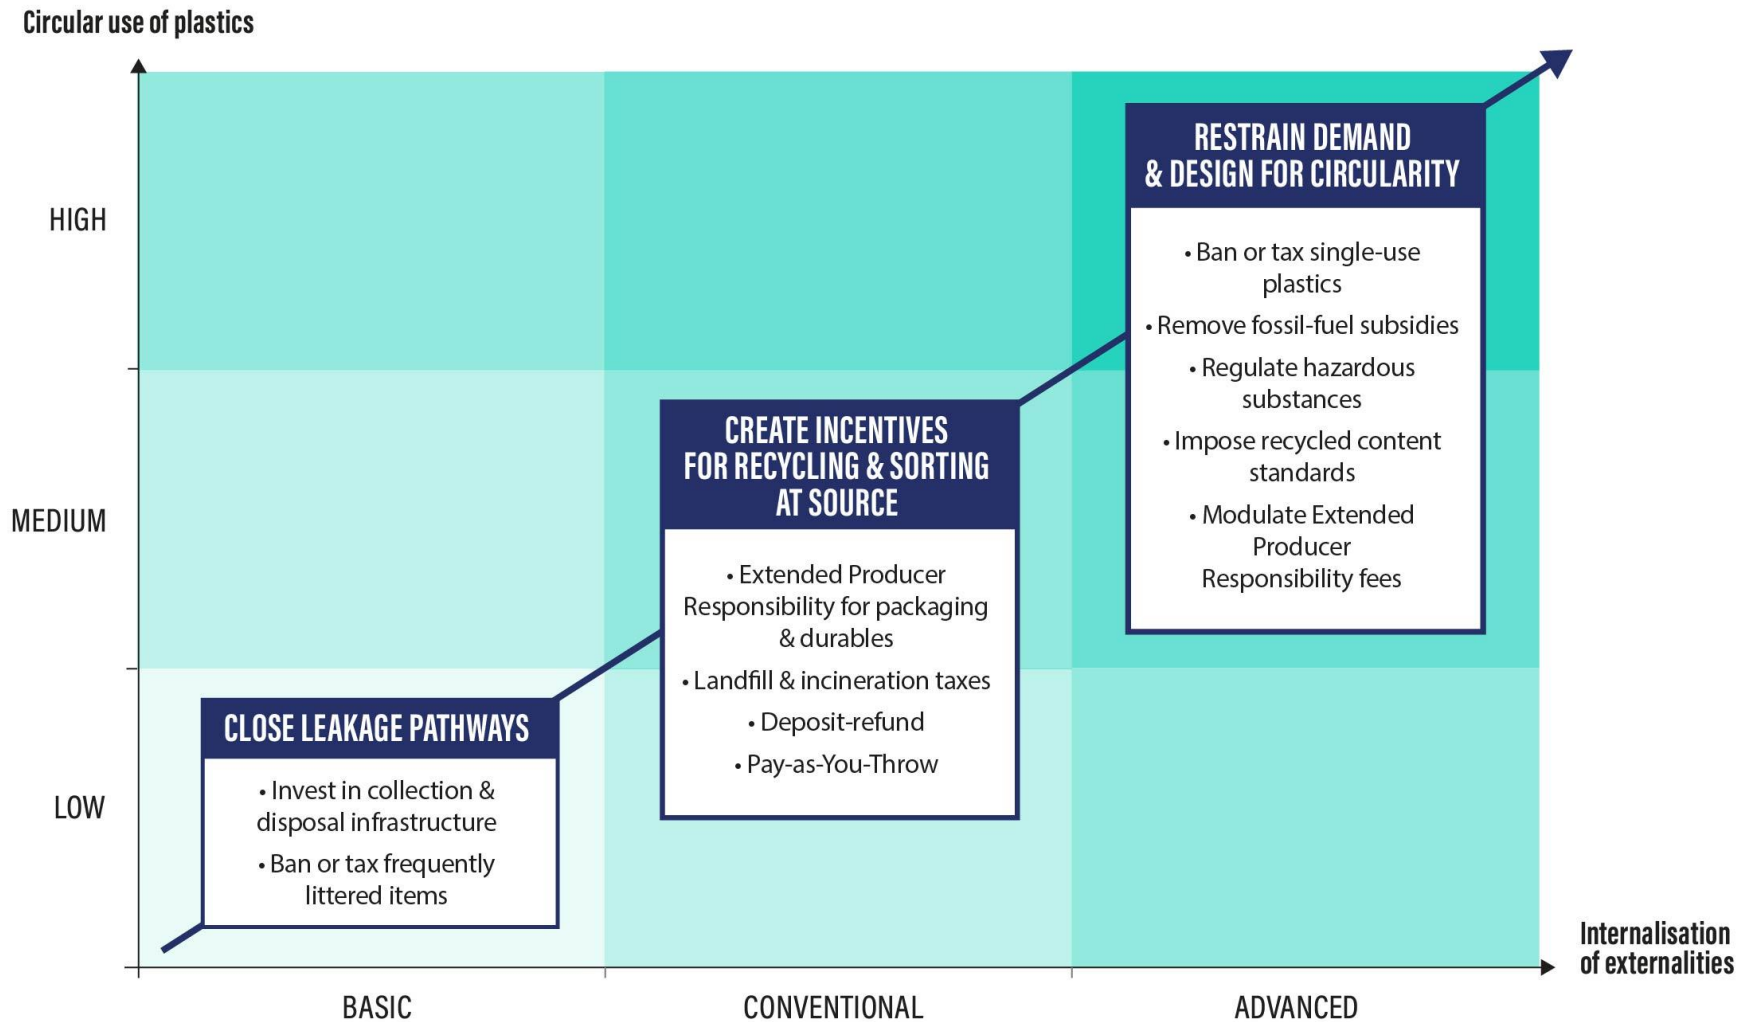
Circular use of plastics

HIGH

MEDIUM

LOW

RESTRAIN DEMAND & DESIGN FOR CIRCULARITY

• Ban or tax single-use plastics
• Remove fossil-fuel subsidies
• Regulate hazardous substances
• Impose recycled content standards
• Modulate Extended Producer Responsibility fees

CREATE INCENTIVES FOR RECYCLING & SORTING AT SOURCE

• Extended Producer Responsibility for packaging & durables
• Landfill & incineration taxes
• Deposit-refund
• Pay-as-You-Throw

CLOSE LEAKAGE PATHWAYS

• Invest in collection & disposal infrastructure
• Ban or tax frequently littered items

BASIC

CONVENTIONAL

ADVANCED

Internalisation of externalities